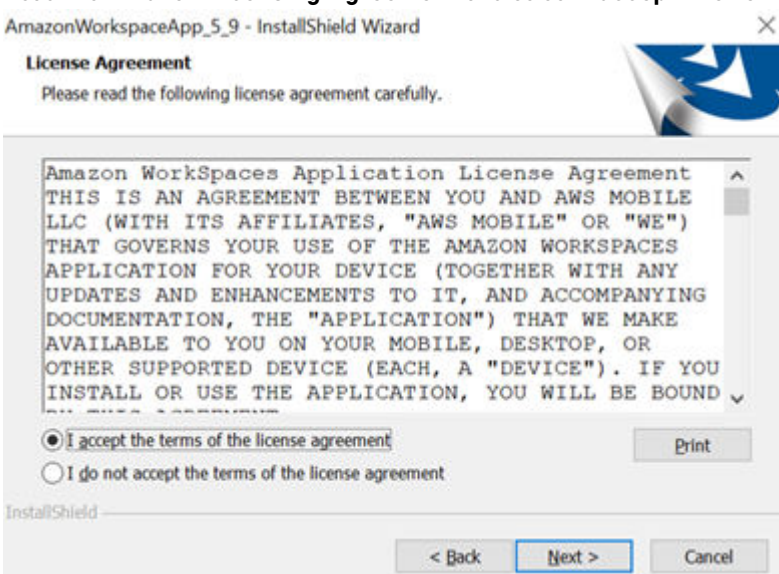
AmazonWorkspaceApp_5_9 - InstallShield Wizard

License Agreement

Please read the following license agreement carefully.

Amazon WorkSpaces Application License Agreement THIS IS AN AGREEMENT BETWEEN YOU AND AWS MOBILE LLC (WITH ITS AFFILIATES, "AWS MOBILE" OR "WE") THAT GOVERNS YOUR USE OF THE AMAZON WORKSPACES APPLICATION FOR YOUR DEVICE (TOGETHER WITH ANY UPDATES AND ENHANCEMENTS TO IT, AND ACCOMPANYING DOCUMENTATION, THE "APPLICATION") THAT WE MAKE AVAILABLE TO YOU ON YOUR MOBILE, DESKTOP, OR OTHER SUPPORTED DEVICE (EACH, A "DEVICE"). IF YOU INSTALL OR USE THE APPLICATION, YOU WILL BE BOUND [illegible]

I accept the terms of the license agreement

I do not accept the terms of the license agreement

Print

InstallShield

< Back

Next >

Cancel